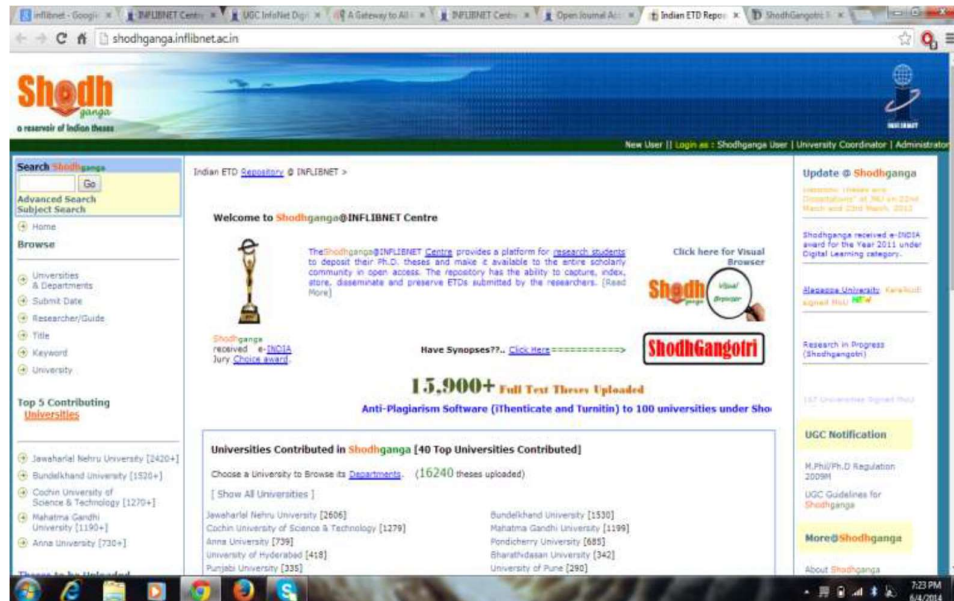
inflibnet - Googl | INFLIBNET Centr | UGC InfoNet Digi | A Gateway to All | INFLIBNET Centr | Open Journal Ac | Indian ETD Repo | ShodhGangotri

shodhganga.inflibnet.ac.in

Shodhganga
a reservoir of Indian theses

INFLIBNET

New User || Login as : Shodhganga User | University Coordinator | Administrator

Search Shodhganga
Go
Advanced Search
Subject Search

Home
Browse
Universities & Departments
Submit Date
Researcher/Guide
Title
Keyword
University

Top 5 Contributing Universities

Jawaharlal Nehru University [2420+]
Bundelkhand University [1520+]
Cochin University of Science & Technology [1270+]
Mahatma Gandhi University [1190+]
Anna University [730+]

Indian ETD Repository @ INFLIBNET >

Welcome to Shodhganga@INFLIBNET Centre

The Shodhganga@INFLIBNET Centre provides a platform for research students to deposit their Ph.D. theses and make it available to the entire scholarly community in open access. The repository has the ability to capture, index, store, disseminate and preserve ETDs submitted by the researchers. [Read More]

Click here for Visual Browser

Shodhganga Visual Browser

Shodhganga received e-INDIA Jury Choice award.

Have Synopses??.. Click Here==========> ShodhGangotri

15,900+ Full Text Theses Uploaded

Anti-Plagiarism Software (iThenticate and Turnitin) to 100 universities under Sho

Universities Contributed in Shodhganga [40 Top Universities Contributed]

Choose a University to Browse its Departments. (16240 theses uploaded)

[ Show All Universities ]

| | |
|---|---|
| Jawaharlal Nehru University [2606] | Bundelkhand University [1530] |
| Cochin University of Science & Technology [1279] | Mahatma Gandhi University [1199] |
| Anna University [739] | Pondicherry University [685] |
| University of Hyderabad [418] | Bharathidasan University [342] |
| Punjabi University [335] | University of Pune [290] |

Update @ Shodhganga

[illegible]

Shodhganga received e-INDIA award for the Year 2011 under Digital Learning category.

Alagappa University, Karaikudi signed MoU NEW

Research in Progress (Shodhgangotri)

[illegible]

UGC Notification

M.Phil/Ph.D Regulation 2009M

UGC Guidelines for Shodhganga

More@Shodhganga

About Shodhganga

7:23 PM
6/4/2014